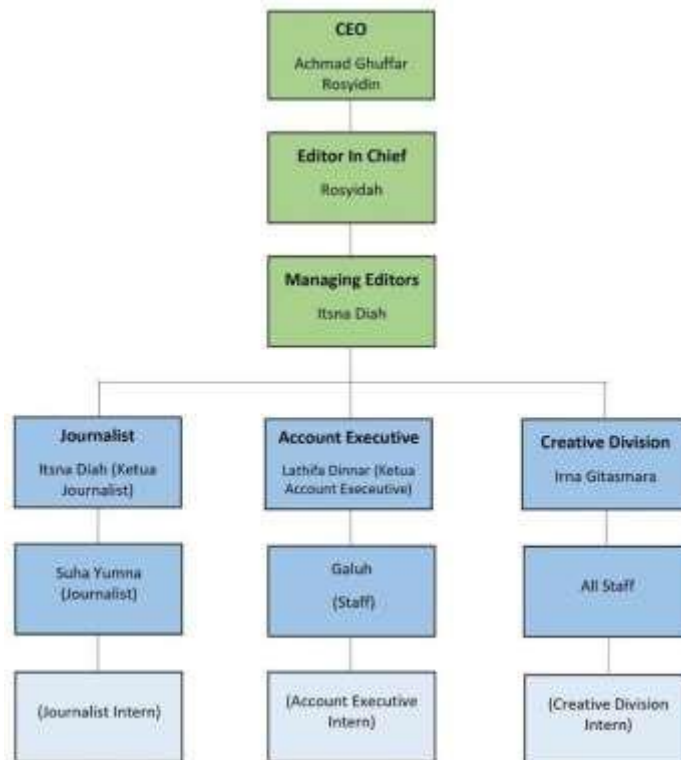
CEO
Achmad Ghuffar Rosyidin

Editor In Chief
Rosyidah

Managing Editors
Itsna Diah

Journalist
Itsna Diah (Ketua Journalist)

Account Executive
Lathifa Dinnar (Ketua Account Executive)

Creative Division
Irna Gitasmara

Suha Yumna (Journalist)

Galuh
(Staff)

All Staff

(Journalist Intern)

(Account Executive Intern)

(Creative Division Intern)